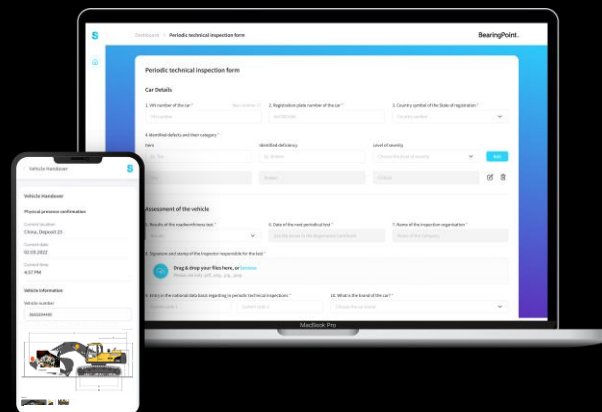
Dashboard > Periodic technical inspection form

BearingPoint.

Periodic technical inspection form

Car Details

1. VIN number of the car *

2. Registration plate number of the car *

3. Country symbol of the State of registration *

4. Identified defects and their category *

Item

Identified deficiency

Level of severity

Choose the level of severity

Add

Assessment of the vehicle

5. Results of the roadworthiness test *

6. Date of the next periodical test *

7. Name of the inspection organisation *

8. Signature and stamp of the inspector responsible for the test *

Drag & drop your files here, or browse

9. Entry in the national database regarding in periodic technical inspections *

10. What is the brand of the car? *

MacBook Pro

Vehicle Handover

Vehicle Handover

Physical presence confirmation

Current location
Ulma, Deposit 25

Current date
02.05.2022

Current time
4:57 PM

Vehicle information

Vehicle number
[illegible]